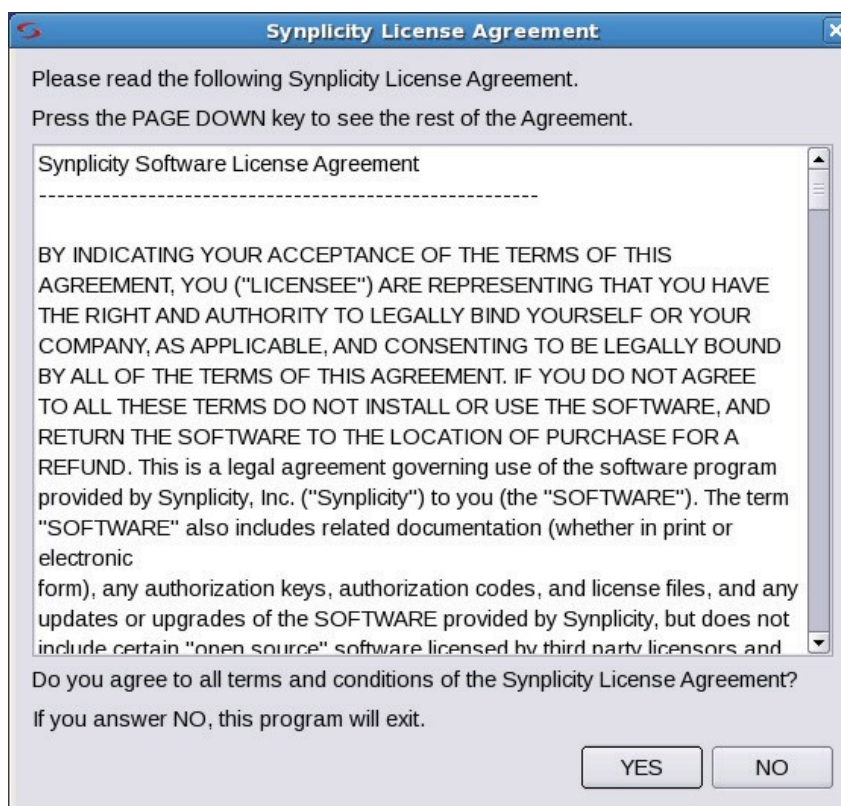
Synplicity License Agreement

Please read the following Synplicity License Agreement.

Press the PAGE DOWN key to see the rest of the Agreement.

Synplicity Software License Agreement
--------------------------------------------------------

BY INDICATING YOUR ACCEPTANCE OF THE TERMS OF THIS AGREEMENT, YOU ("LICENSEE") ARE REPRESENTING THAT YOU HAVE THE RIGHT AND AUTHORITY TO LEGALLY BIND YOURSELF OR YOUR COMPANY, AS APPLICABLE, AND CONSENTING TO BE LEGALLY BOUND BY ALL OF THE TERMS OF THIS AGREEMENT. IF YOU DO NOT AGREE TO ALL THESE TERMS DO NOT INSTALL OR USE THE SOFTWARE, AND RETURN THE SOFTWARE TO THE LOCATION OF PURCHASE FOR A REFUND. This is a legal agreement governing use of the software program provided by Synplicity, Inc. ("Synplicity") to you (the "SOFTWARE"). The term "SOFTWARE" also includes related documentation (whether in print or electronic
form), any authorization keys, authorization codes, and license files, and any updates or upgrades of the SOFTWARE provided by Synplicity, but does not include certain "open source" software licensed by third party licensors and

Do you agree to all terms and conditions of the Synplicity License Agreement?

If you answer NO, this program will exit.

YES NO